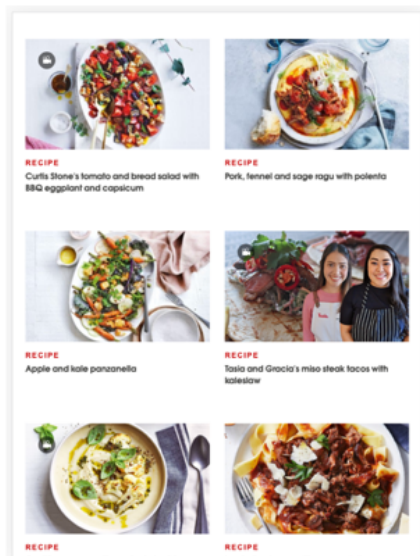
RECIPE
Curtis Stone's tomato and bread salad with BBQ eggplant and capsicum

RECIPE
Pork, fennel and sage ragu with polenta

RECIPE
Apple and kale panzanella

RECIPE
Tasia and Gracia's miso steak tacos with kaleslaw

RECIPE

RECIPE